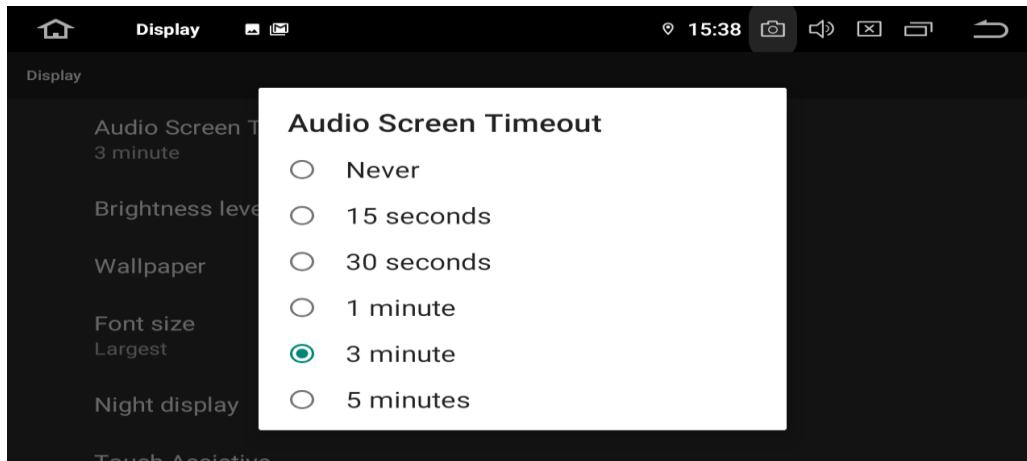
Display

15:38

Display

Audio Screen T
3 minute

Brightness leve

Wallpaper

Font size
Largest

Night display

Touch Assistive

Audio Screen Timeout

Never

15 seconds

30 seconds

1 minute

3 minute

5 minutes